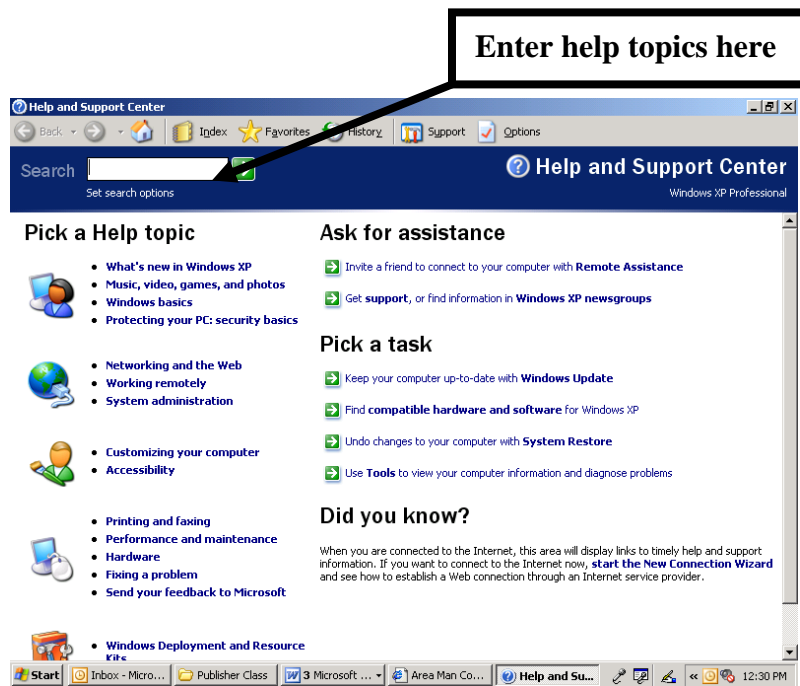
Enter help topics here

Help and Support Center

Back Index Favorites History Support Options

Search

Set search options

Help and Support Center

Windows XP Professional

Pick a Help topic

- What's new in Windows XP
- Music, video, games, and photos
- Windows basics
- Protecting your PC: security basics

- Networking and the Web
- Working remotely
- System administration

- Customizing your computer
- Accessibility

- Printing and faxing
- Performance and maintenance
- Hardware
- Fixing a problem
- Send your feedback to Microsoft

- Windows Deployment and Resource Kits

Ask for assistance

Invite a friend to connect to your computer with Remote Assistance

Get support, or find information in Windows XP newsgroups

Pick a task

Keep your computer up-to-date with Windows Update

Find compatible hardware and software for Windows XP

Undo changes to your computer with System Restore

Use Tools to view your computer information and diagnose problems

Did you know?

When you are connected to the Internet, this area will display links to timely help and support information. If you want to connect to the Internet now, start the New Connection Wizard and see how to establish a Web connection through an Internet service provider.

Start Inbox - Micro... Publisher Class 3 Microsoft ... Area Man Co... Help and Su... 12:30 PM